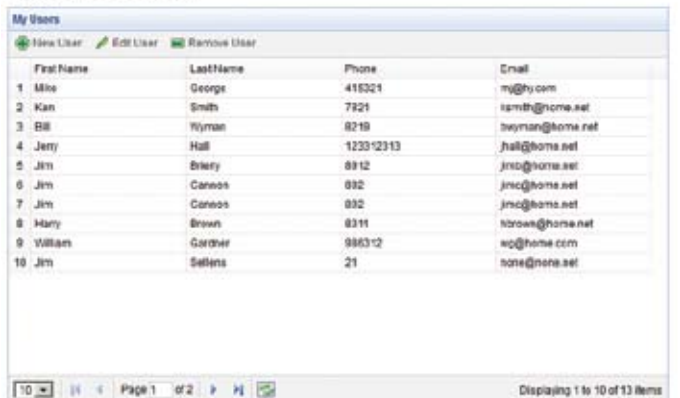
My Users

New User Edit User Remove User

| | First Name | LastName | Phone | Email |
|---|---|---|---|---|
| 1 | Mike | George | 415321 | m@hy.com |
| 2 | Ken | Smith | 7921 | ksmith@home.net |
| 3 | Bill | Wyman | 8219 | bwyman@home.net |
| 4 | Jerry | Hall | 123312313 | jhall@home.net |
| 5 | Jim | Briery | 8912 | jimb@home.net |
| 6 | Jim | Cannon | 892 | jimc@home.net |
| 7 | Jim | Cannon | 892 | jimc@home.net |
| 8 | Harry | Brown | 8311 | hbrown@home.net |
| 9 | William | Gardner | 986312 | wg@home.com |
| 10 | Jim | Sellens | 21 | none@none.net |

10 Page 1 of 2

Displaying 1 to 10 of 13 items